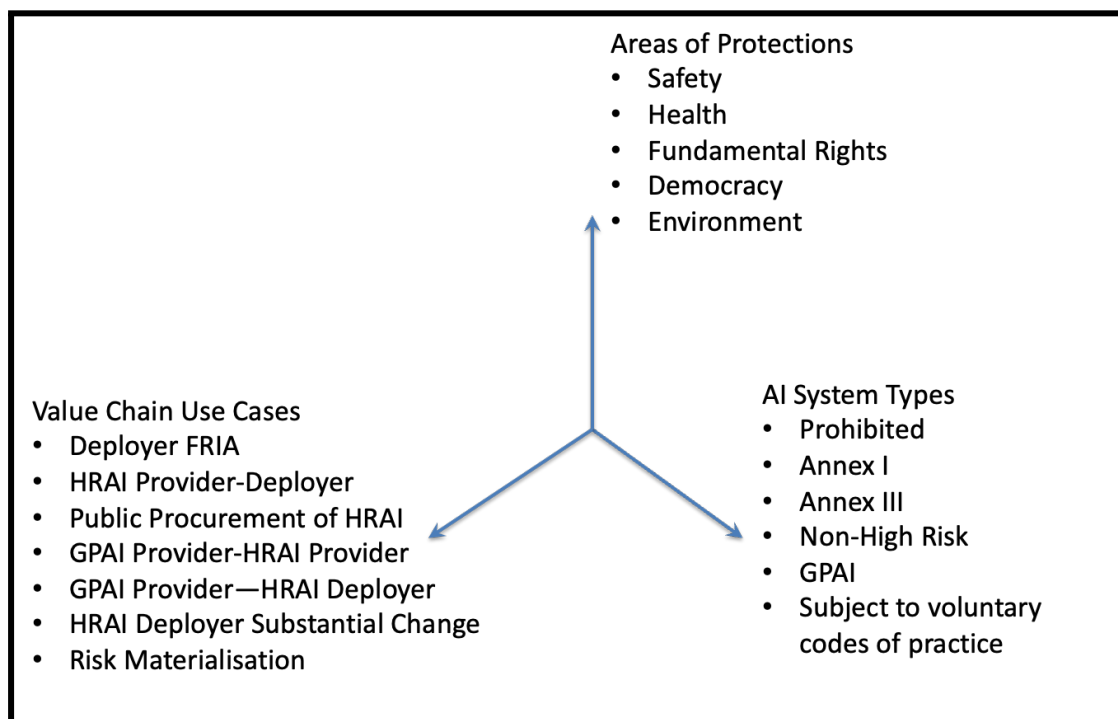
Areas of Protections
• Safety
• Health
• Fundamental Rights
• Democracy
• Environment

Value Chain Use Cases
• Deployer FRIA
• HRAI Provider-Deployer
• Public Procurement of HRAI
• GPAI Provider-HRAI Provider
• GPAI Provider—HRAI Deployer
• HRAI Deployer Substantial Change
• Risk Materialisation

AI System Types
• Prohibited
• Annex I
• Annex III
• Non-High Risk
• GPAI
• Subject to voluntary codes of practice